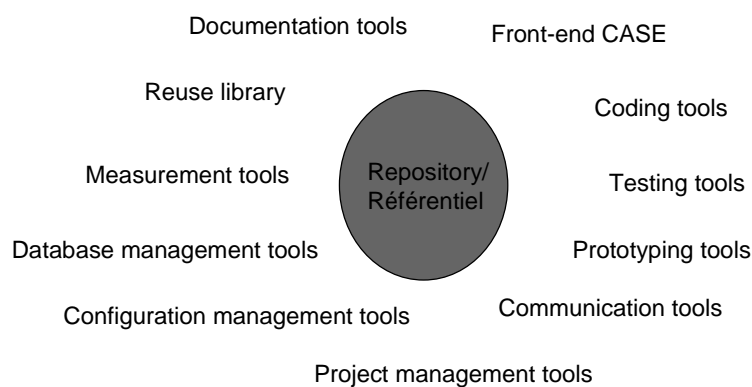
Documentation tools

Front-end CASE

Reuse library

Coding tools

Measurement tools

Repository/ Référentiel

Testing tools

Database management tools

Prototyping tools

Configuration management tools

Communication tools

Project management tools